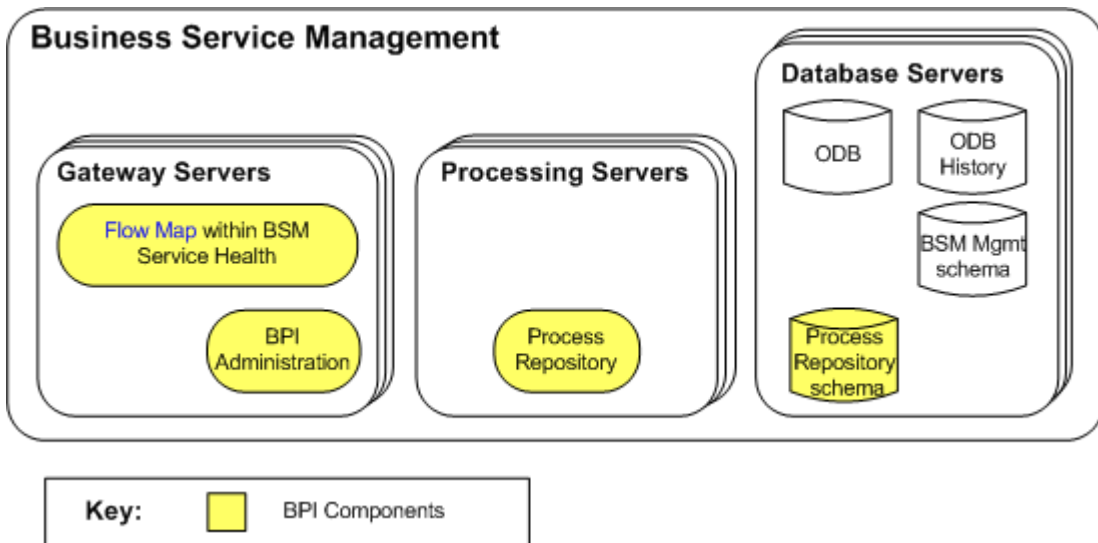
Business Service Management

Gateway Servers

Flow Map within BSM Service Health

BPI Administration

Processing Servers

Process Repository

Database Servers

ODB

ODB History

BSM Mgmt schema

Process Repository schema

Key: BPI Components